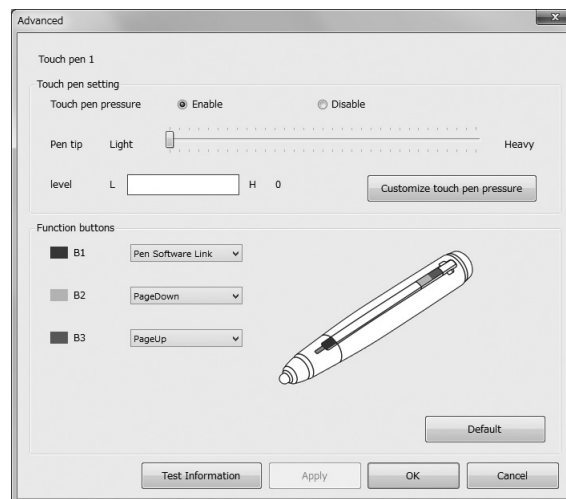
Advanced

Touch pen 1

Touch pen setting

Touch pen pressure Enable Disable

Pen tip Light Heavy

level L H 0

Customize touch pen pressure

Function buttons

B1 Pen Software Link

B2 PageDown

B3 PageUp

Default

Test Information Apply OK Cancel